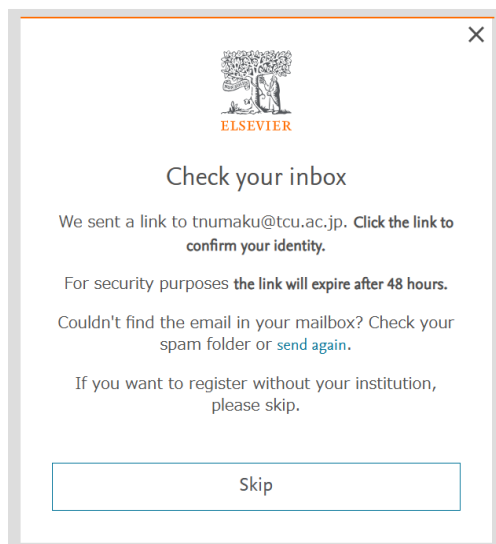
×

ELSEVIER

Check your inbox

We sent a link to tnumaku@tcu.ac.jp. Click the link to confirm your identity.

For security purposes the link will expire after 48 hours.

Couldn't find the email in your mailbox? Check your spam folder or send again.

If you want to register without your institution, please skip.

Skip